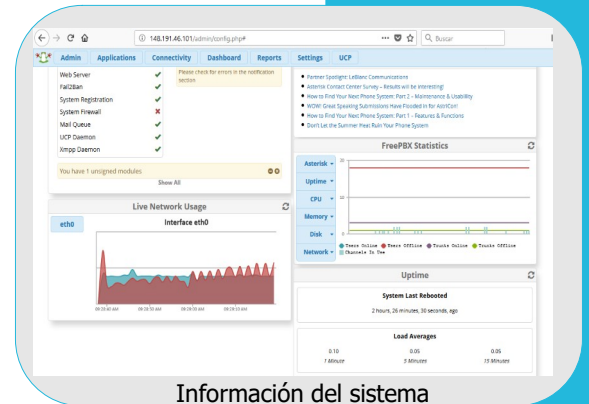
148.191.46.101/admin/config.php#
Buscar

Admin Applications Connectivity Dashboard Reports Settings UCP

Web Server
Fail2Ban
System Registration
System Firewall
Mail Queue
UCP Daemon
Xmpp Daemon

Please check for errors in the notification section

You have 1 unsigned modules
Show All

Partner Spotlight: LeBlanc Communications
Asterisk Contact Center Survey – Results will be interesting!
How to Find Your Next Phone System: Part 2 – Maintenance & Usability
WOW! Great Speaking Submissions Have Flooded In for AstriCon!
How to Find Your Next Phone System: Part 1 - Features & Functions
Don't Let the Summer Heat Ruin Your Phone System

FreePBX Statistics

Asterisk
Uptime
CPU
Memory
Disk
Network

Users Online Users Offline Trunks Online Trunks Offline Channels In Use

Live Network Usage

eth0

Interface eth0

09:28:40 AM 09:28:50 AM 09:29:00 AM 09:29:10 AM

Uptime

System Last Rebooted

2 hours, 26 minutes, 30 seconds, ago

Load Averages

0.10 0.05 0.05
1 Minute 5 Minutes 15 Minutes

Información del sistema